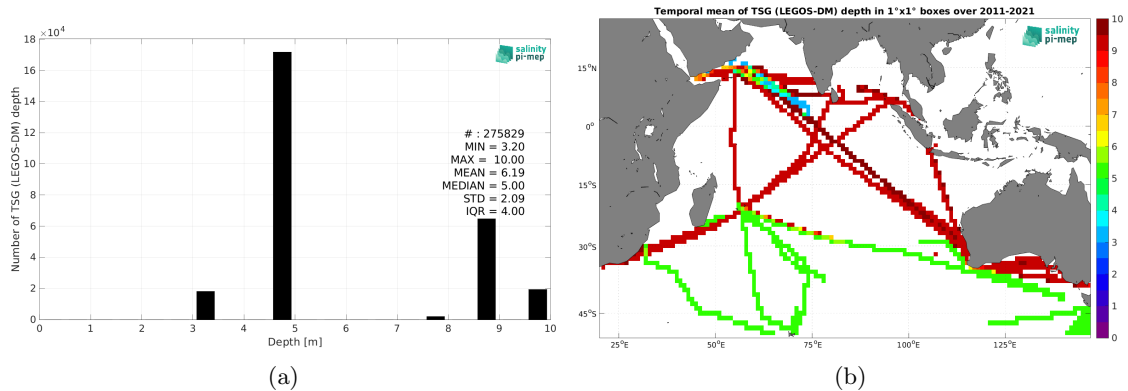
$\times10^4$
18
16
14
12
10
8
6
4
2
0
Number of TSG (LEGOS-DM) depth
salinity pi-mep
# : 275829
MIN = 3.20
MAX = 10.00
MEAN = 6.19
MEDIAN = 5.00
STD = 2.09
IQR = 4.00
0 1 2 3 4 5 6 7 8 9 10
Depth [m]
(a)

Temporal mean of TSG (LEGOS-DM) depth in 1°x1° boxes over 2011-2021
salinity pi-mep
15°N
0°
15°S
30°S
45°S
25°E 50°E 75°E 100°E 125°E
10
9
8
7
6
5
4
3
2
1
0
(b)